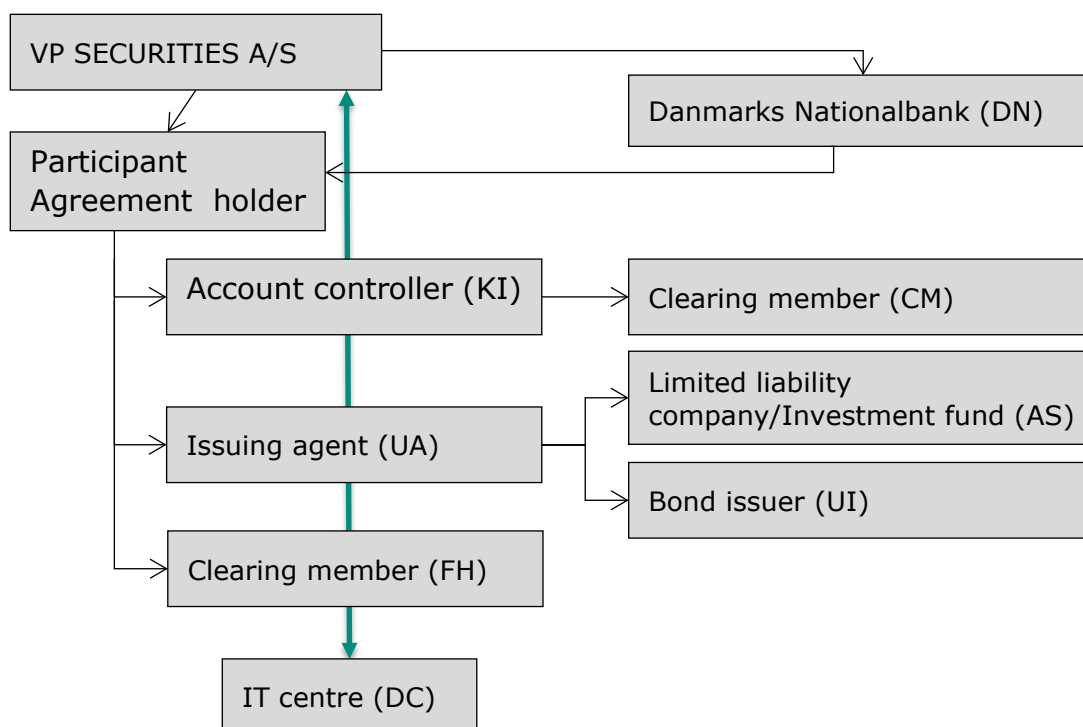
VP SECURITIES A/S

Danmarks Nationalbank (DN)

Participant Agreement holder

Account controller (KI)

Clearing member (CM)

Limited liability company/Investment fund (AS)

Issuing agent (UA)

Bond issuer (UI)

Clearing member (FH)

IT centre (DC)